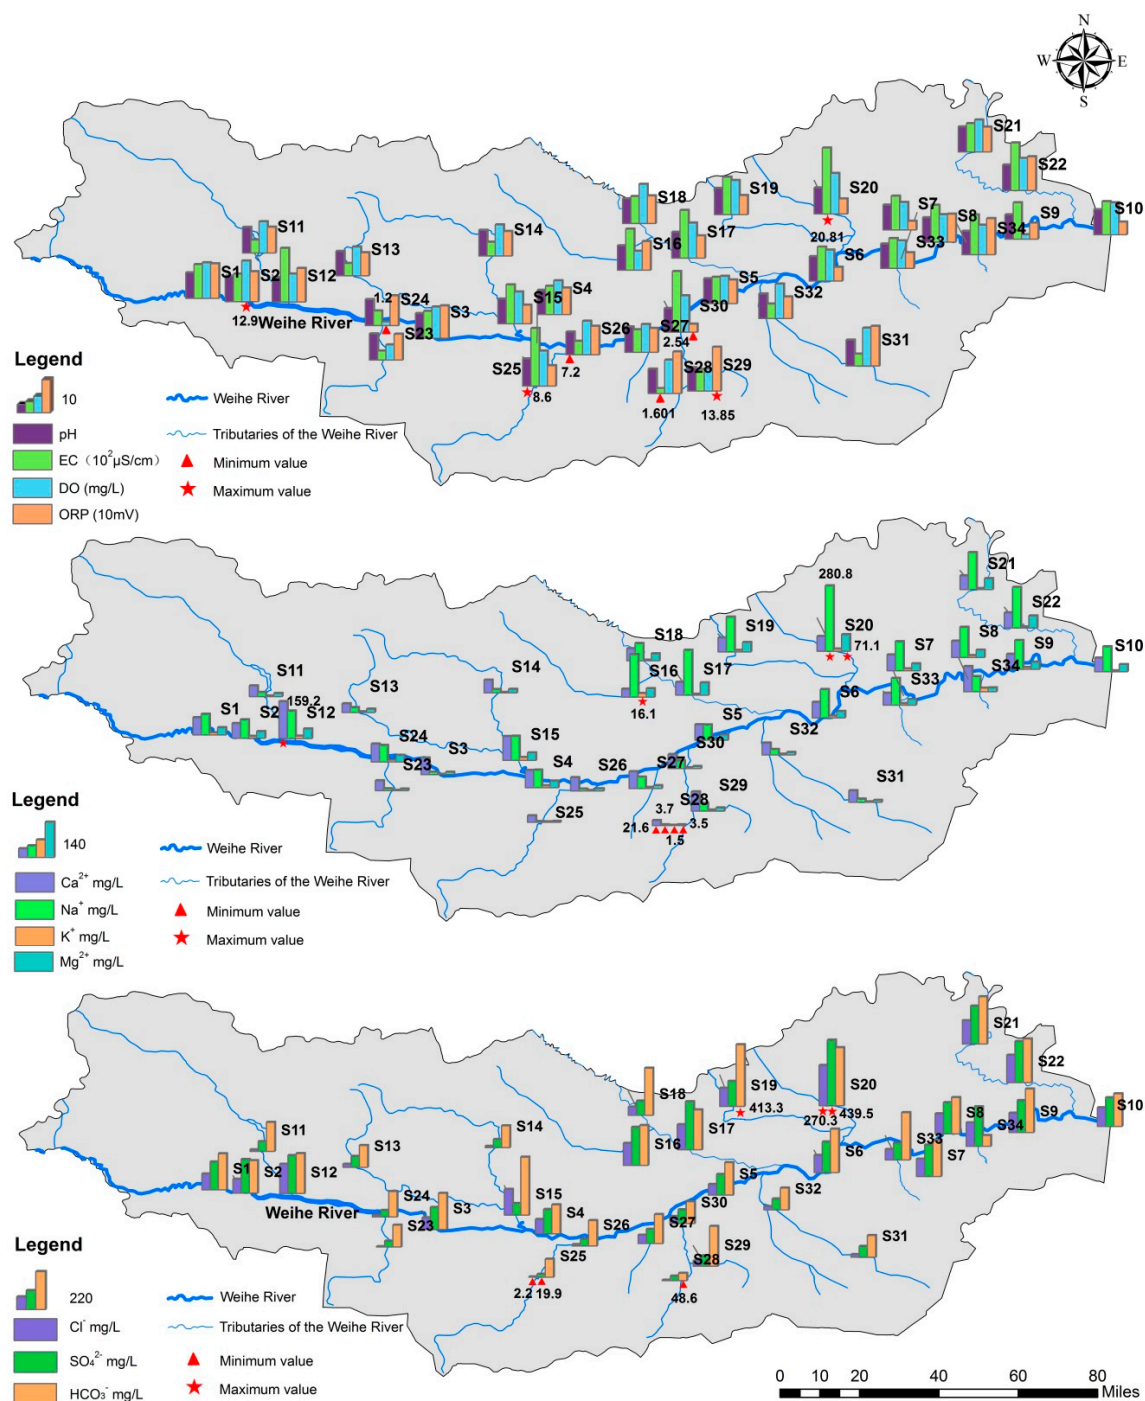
N
W
E
S

S21
S22
S18
S19
S20
S7
S8
S9
S10
S11
S14
S16
S17
20.81
S33
S34
S13
S6
S1
S2
S12
S5
S4
S32
1.2
S24
S15
S30
12.9
Weihe River
S3
S23
S26
S27
2.54
S31
S25
7.2
S28
S29
8.6
1.601
13.85

Legend
10
pH
EC（$10^2$μS/cm）
DO (mg/L)
ORP (10mV)
Weihe River
Tributaries of the Weihe River
Minimum value
Maximum value

280.8
S21
S22
S20
S18
S19
71.1
S8
S9
S10
S7
S11
S14
S16
S17
S33
S34
S13
159.2
16.1
S6
S1
S2
S12
S5
S15
S30
S32
S24
S3
S4
S23
S26
S27
S31
S29
S28
S25
3.7
21.6
3.5
1.5

Legend
140
$Ca^{2+}$ mg/L
$Na^{+}$ mg/L
$K^{+}$ mg/L
$Mg^{2+}$ mg/L
Weihe River
Tributaries of the Weihe River
Minimum value
Maximum value

S21
S22
S18
S19
S20
S10
413.3
270.3
439.5
S8
S9
S11
S14
S16
S17
S33
S34
S13
S7
S6
S1
S2
S12
S5
S15
S32
S30
S24
Weihe River
S3
S4
S23
S26
S27
S31
S25
S29
S28
2.2
19.9
48.6

Legend
220
$Cl^{-}$ mg/L
$SO_4^{2-}$ mg/L
$HCO_3^{-}$ mg/L
Weihe River
Tributaries of the Weihe River
Minimum value
Maximum value

0 10 20 40 60 80
Miles